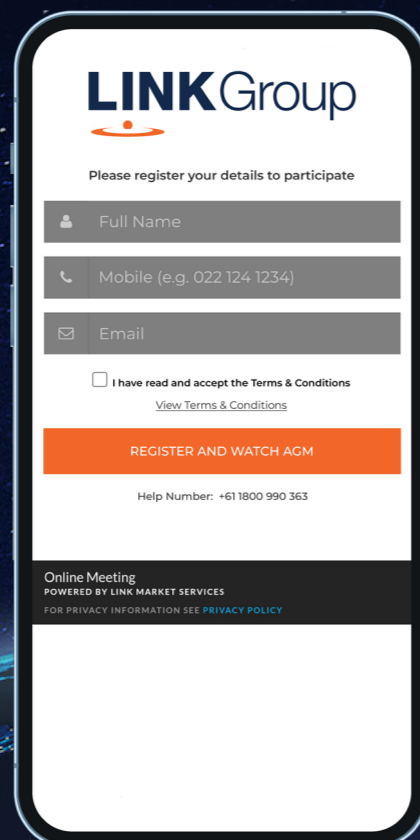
LINKGroup

Please register your details to participate

Full Name

Mobile (e.g. 022 124 1234)

Email

I have read and accept the Terms & Conditions

View Terms & Conditions

REGISTER AND WATCH AGM

Help Number: +61 1800 990 363

Online Meeting
POWERED BY LINK MARKET SERVICES

FOR PRIVACY INFORMATION SEE PRIVACY POLICY